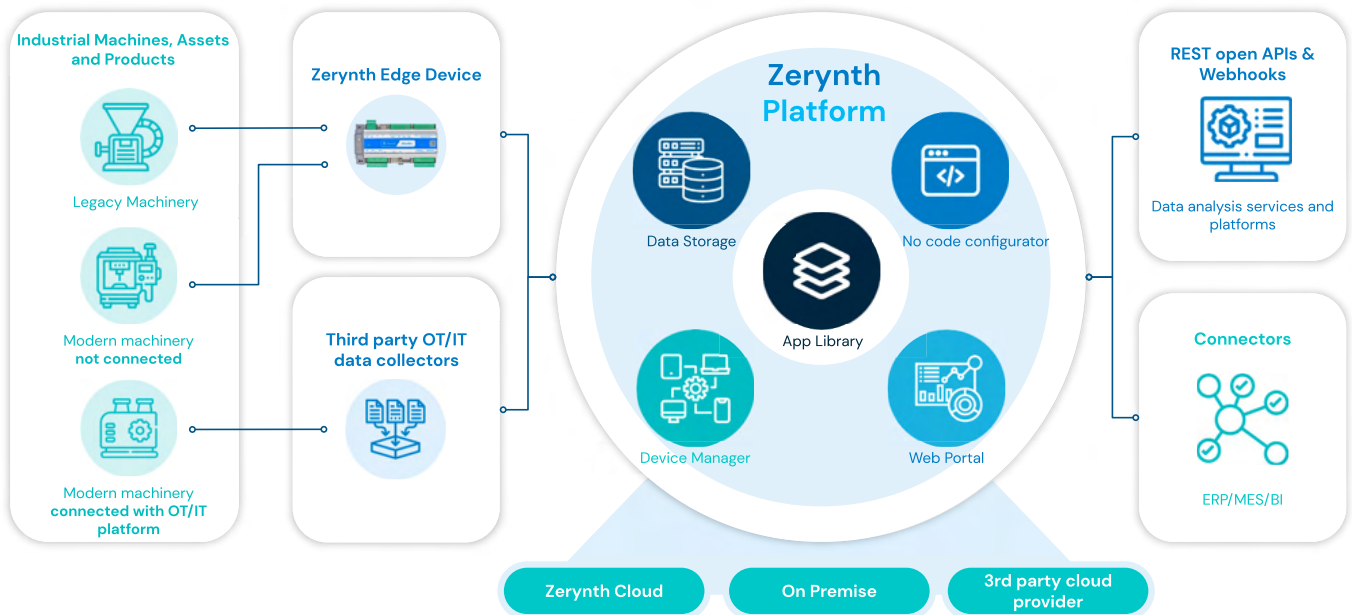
Industrial Machines, Assets and Products

Legacy Machinery

Modern machinery not connected

Modern machinery connected with OT/IT platform

Zerynth Edge Device

Third party OT/IT data collectors

Zerynth Platform

Data Storage

No code configurator

App Library

Device Manager

Web Portal

REST open APIs & Webhooks

Data analysis services and platforms

Connectors

ERP/MES/BI

Zerynth Cloud

On Premise

3rd party cloud provider